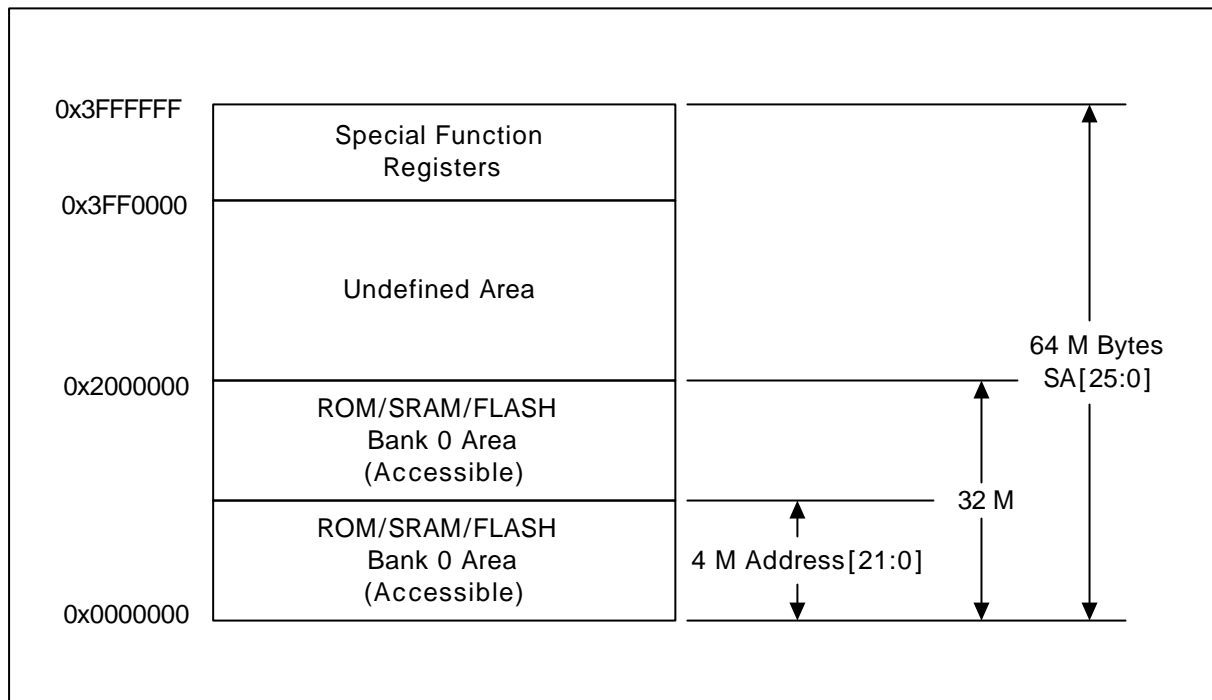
0x3FFFFFF

Special Function Registers

0x3FF0000

Undefined Area

64 M Bytes SA[25:0]

0x2000000

ROM/SRAM/FLASH Bank 0 Area (Accessible)

32 M

ROM/SRAM/FLASH Bank 0 Area (Accessible)

4 M Address[21:0]

0x0000000